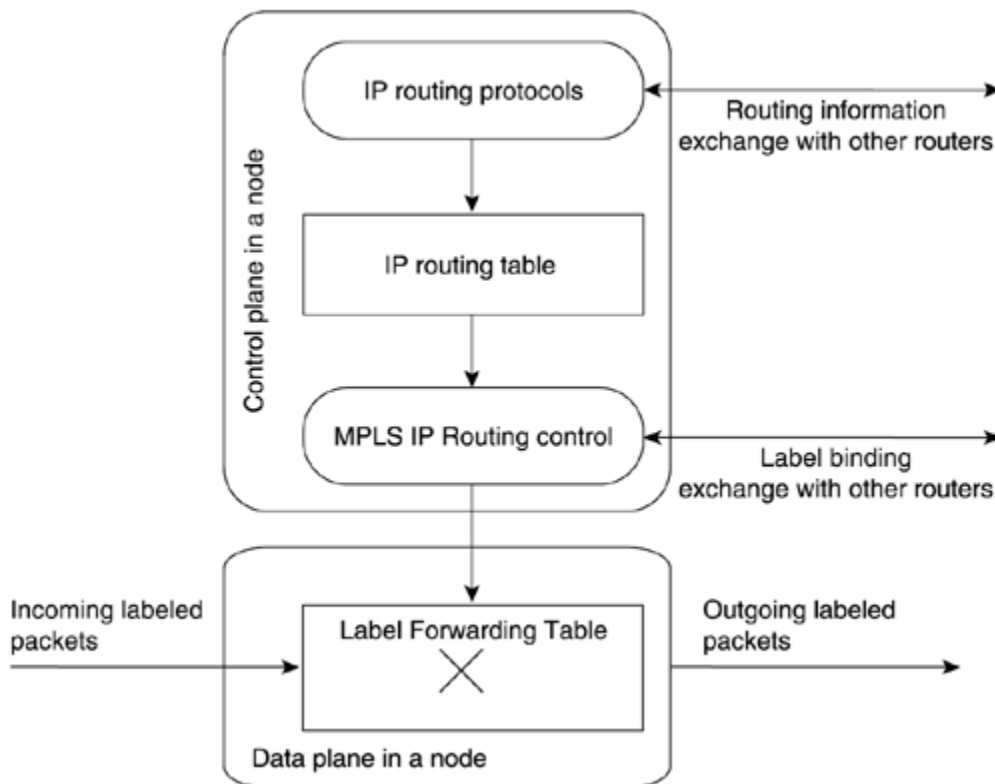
Control plane in a node

IP routing protocols

Routing information exchange with other routers

IP routing table

MPLS IP Routing control

Label binding exchange with other routers

Incoming labeled packets

Label Forwarding Table

Outgoing labeled packets

Data plane in a node